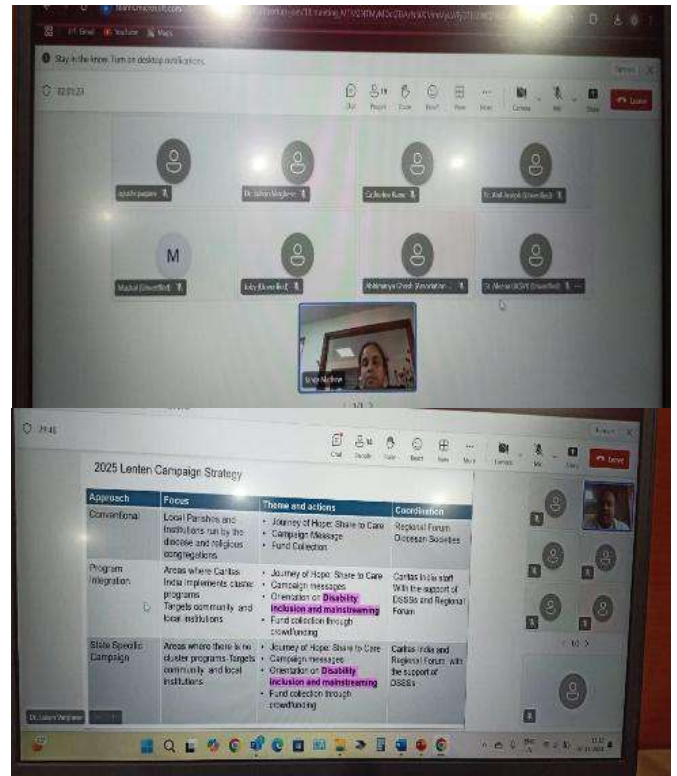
teams.microsoft.com

Gmail YouTube Maps

Stay in the know. Turn on desktop notifications.

02:21:23

Chat People Raise React View More Camera Mic Share Leave

Dr. Jolson Varghese

M

Madhul (Unverified)

Abhimanyu Ghosh

Dr. Merlin (Unverified)

1/1

2025 Lenten Campaign Strategy

| Approach | Focus | Theme and actions | Coordination |
|---|---|---|---|
| Conventional | Local Parishes and Institutions run by the diocese and religious congregations | • Journey of Hope: Share to Care • Campaign Message • Fund Collection | Regional Forum Diocesan Societies |
| Program Integration | Areas where Caritas India implements cluster programs Targets community and local institutions | • Journey of Hope: Share to Care • Campaign messages • Orientation on Disability Inclusion and mainstreaming • Fund collection through crowdfunding | Caritas India staff With the support of DSSSs and Regional Forum |
| State Specific Campaign | Areas where there is no cluster programs-Targets community and local institutions | • Journey of Hope: Share to Care • Campaign messages • Orientation on Disability Inclusion and mainstreaming • Fund collection through crowdfunding | Caritas India and Regional Forum with the support of DSSSs |

Dr. Jolson Varghese

1/2